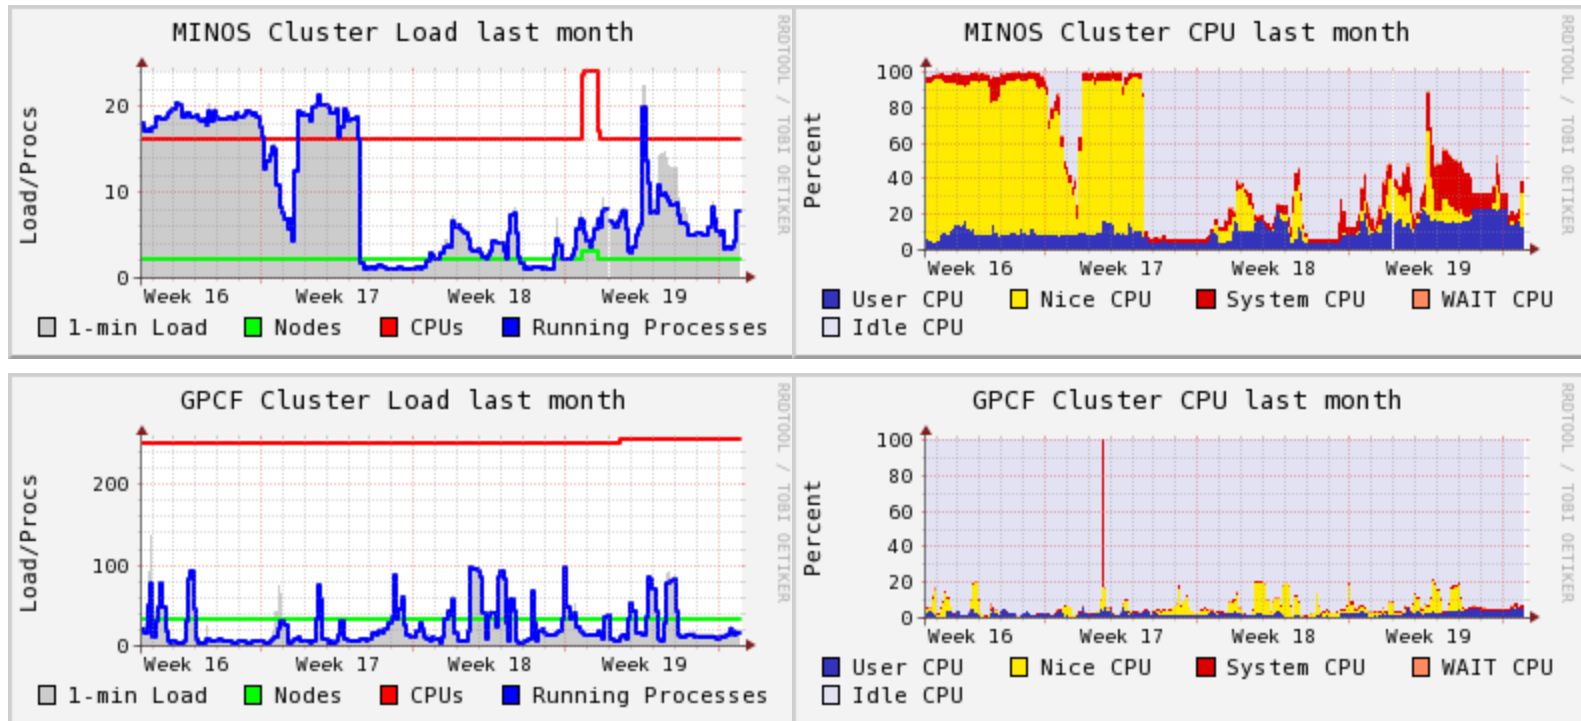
MINOS Cluster Load last month

Load/Procs

20
10
0

Week 16 Week 17 Week 18 Week 19

1-min Load Nodes CPUs Running Processes

RRDTOOL / TOBI OETIKER

MINOS Cluster CPU last month

Percent

100
80
60
40
20
0

Week 16 Week 17 Week 18 Week 19

User CPU Nice CPU System CPU WAIT CPU
Idle CPU

RRDTOOL / TOBI OETIKER

GPCF Cluster Load last month

Load/Procs

200
100
0

Week 16 Week 17 Week 18 Week 19

1-min Load Nodes CPUs Running Processes

RRDTOOL / TOBI OETIKER

GPCF Cluster CPU last month

Percent

100
80
60
40
20
0

Week 16 Week 17 Week 18 Week 19

User CPU Nice CPU System CPU WAIT CPU
Idle CPU

RRDTOOL / TOBI OETIKER